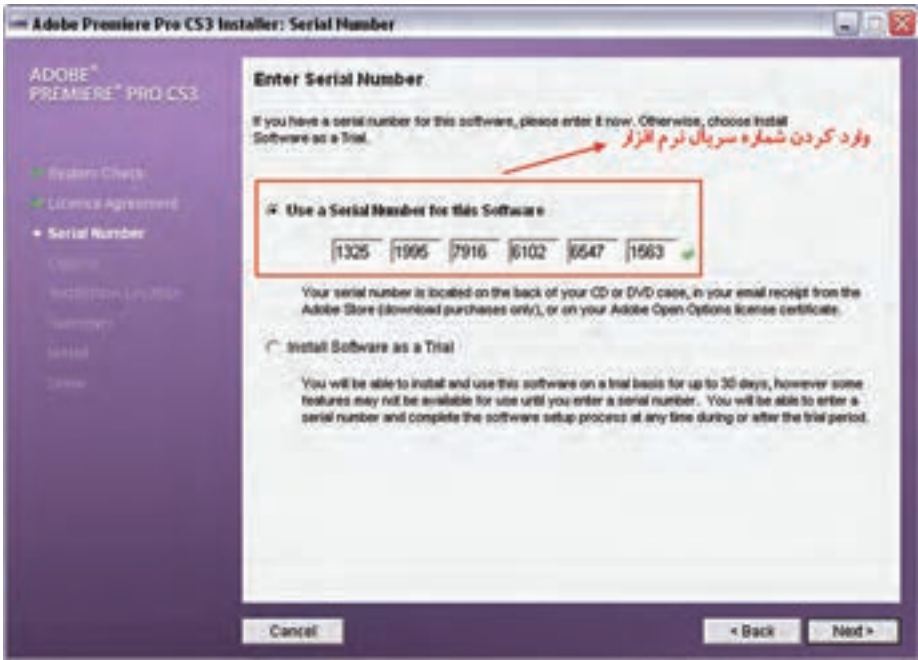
Adobe Premiere Pro CS3 Installer: Serial Number

ADOBE® PREMIERE® PRO CS3

System Check
License Agreement
Serial Number
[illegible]
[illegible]
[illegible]
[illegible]
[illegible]

Enter Serial Number

If you have a serial number for this software, please enter it now. Otherwise, choose Install Software as a Trial.

وارد کردن شماره سریال نرم افزار

Use a Serial Number for this Software

1325 1995 7916 6102 6547 1563

Your serial number is located on the back of your CD or DVD case, in your email receipt from the Adobe Store (download purchases only), or on your Adobe Open Options license certificate.

Install Software as a Trial

You will be able to install and use this software on a trial basis for up to 30 days, however some features may not be available for use until you enter a serial number. You will be able to enter a serial number and complete the software setup process at any time during or after the trial period.

Cancel

< Back

Next >